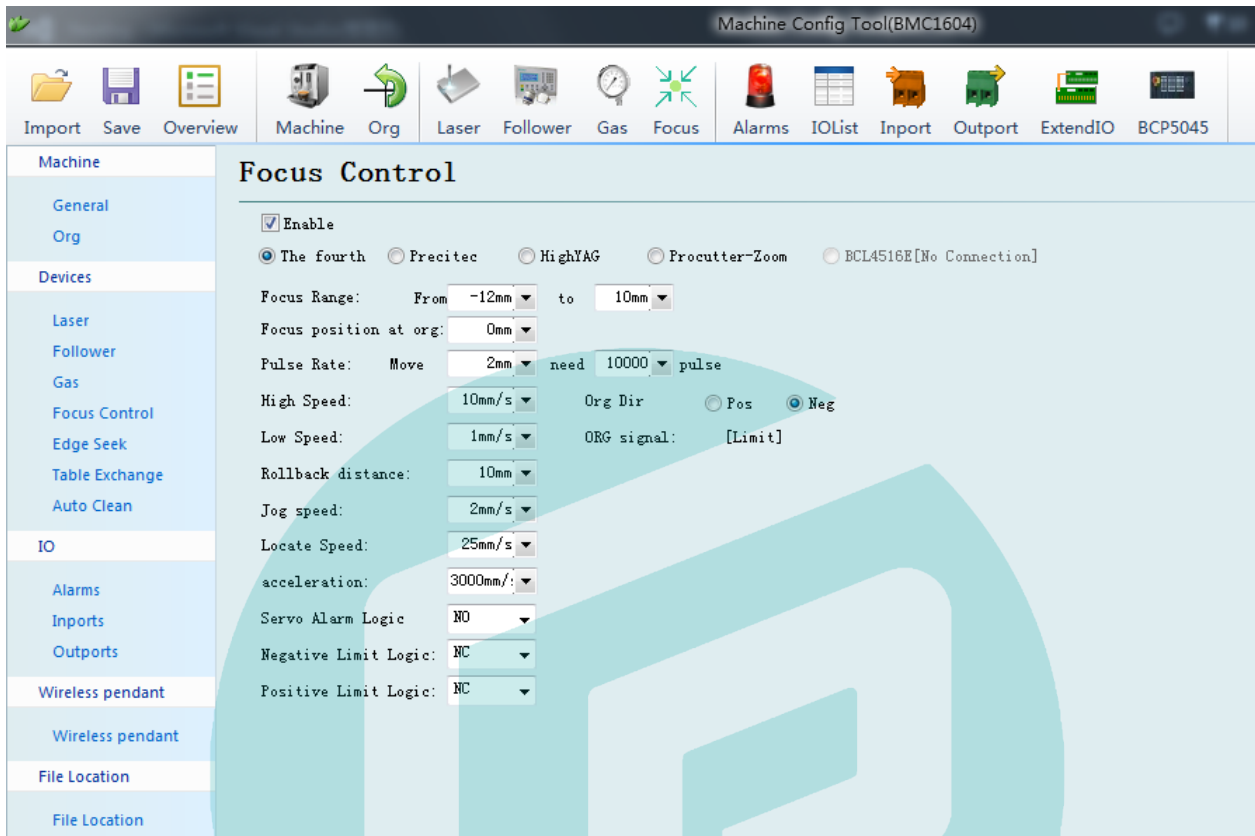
Machine Config Tool(BMC1604)

Import Save Overview Machine Org Laser Follower Gas Focus Alarms IOList Inport Outport ExtendIO BCP5045

Machine
General
Org
Devices
Laser
Follower
Gas
Focus Control
Edge Seek
Table Exchange
Auto Clean
IO
Alarms
Inports
Outports
Wireless pendant
Wireless pendant
File Location
File Location

Focus Control

Enable

The fourth Precitec HighYAG Procutter-Zoom BCL4516E[No Connection]

Focus Range: From -12mm to 10mm
Focus position at org: 0mm
Pulse Rate: Move 2mm need 10000 pulse
High Speed: 10mm/s Org Dir Pos Neg
Low Speed: 1mm/s ORG signal: [Limit]
Rollback distance: 10mm
Jog speed: 2mm/s
Locate Speed: 25mm/s
acceleration: 3000mm/:
Servo Alarm Logic NO
Negative Limit Logic: NC
Positive Limit Logic: NC